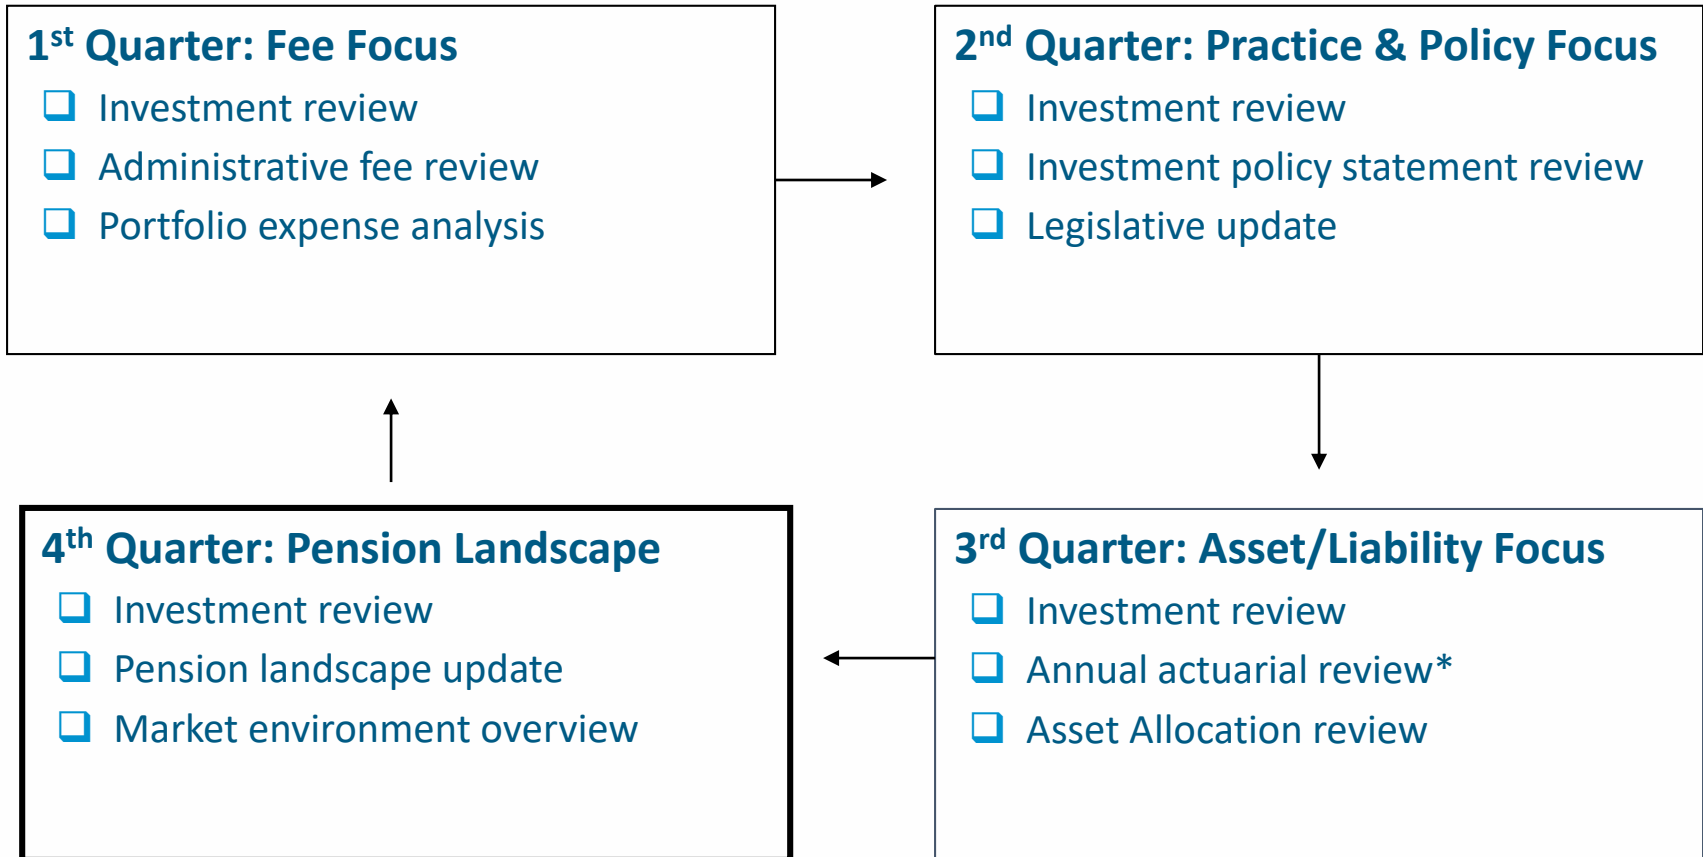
1$^{st}$ Quarter: Fee Focus

❑ Investment review
❑ Administrative fee review
❑ Portfolio expense analysis

2$^{nd}$ Quarter: Practice & Policy Focus

❑ Investment review
❑ Investment policy statement review
❑ Legislative update

3$^{rd}$ Quarter: Asset/Liability Focus

❑ Investment review
❑ Annual actuarial review*
❑ Asset Allocation review

4$^{th}$ Quarter: Pension Landscape

❑ Investment review
❑ Pension landscape update
❑ Market environment overview